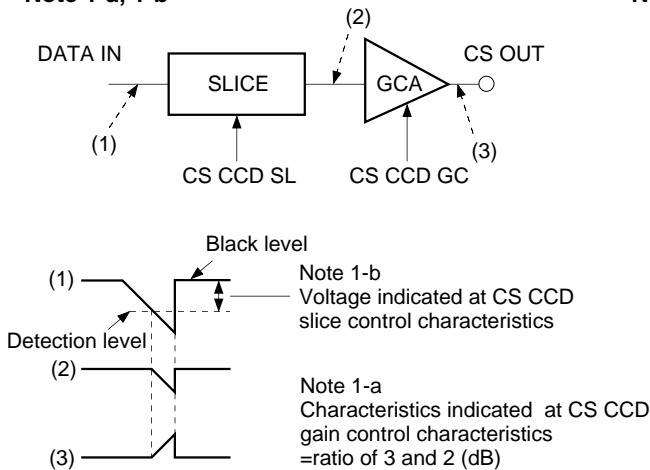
Note 1-a, 1-b

DATA IN
SLICE
GCA
CS OUT
(1)
(2)
(3)
CS CCD SL
CS CCD GC

Black level
(1)
Note 1-b
Voltage indicated at CS CCD slice control characteristics
Detection level
(2)
Note 1-a
Characteristics indicated at CS CCD gain control characteristics =ratio of 3 and 2 (dB)
(3)